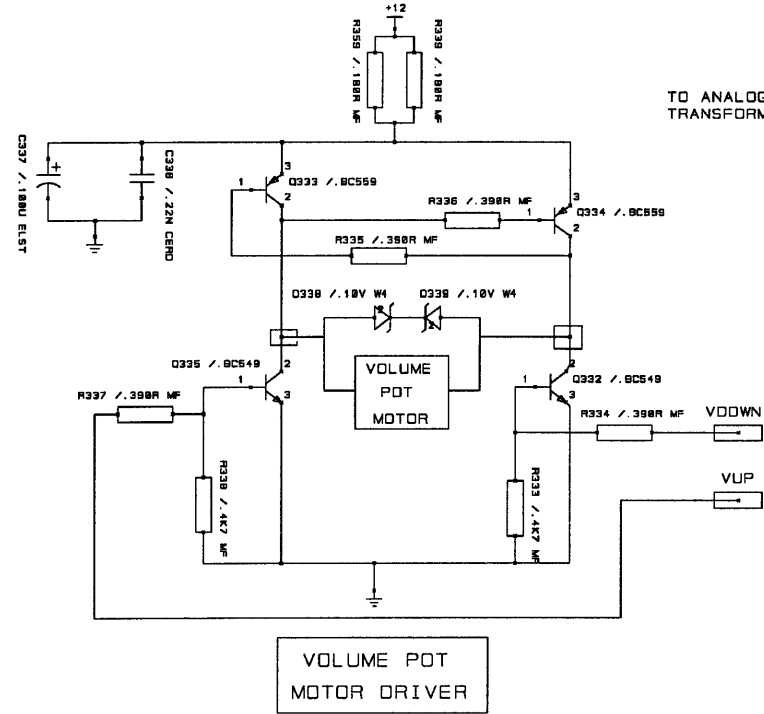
+12

R359 /.100R MF

R339 /.100R MF

TO ANALOG
TRANSFORM

C337 /.100U ELST

C338 /.22N CERO

3
1
Q333 /.BC559
2

R336 /.390R MF
1

3
Q334 /.BC559
2

R335 /.390R MF

D338 /.10V W4

D339 /.10V W4

Q335 /.BC549

2
1
3

VOLUME
POT
MOTOR

2
Q332 /.BC549
3

R337 /.390R MF

R334 /.390R MF

VDOWN

R338 /.4K7 MF

R333 /.4K7 MF

VUP

VOLUME POT
MOTOR DRIVER